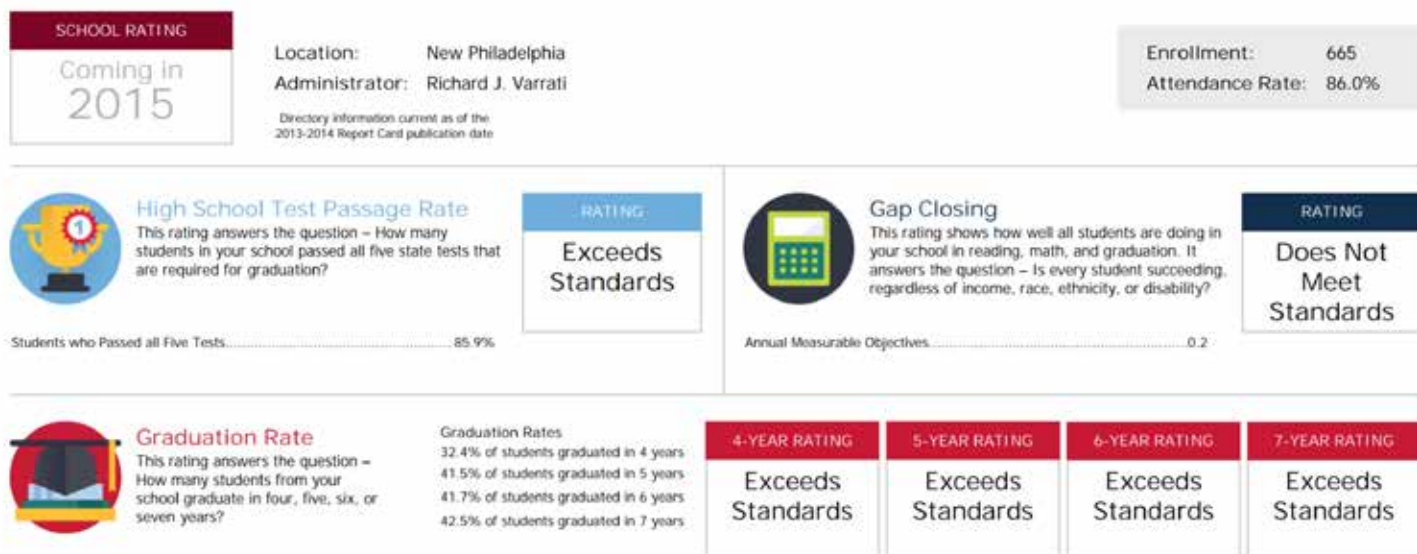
SCHOOL RATING
Coming in 2015

Location: New Philadelphia
Administrator: Richard J. Varrati

Directory information current as of the 2013-2014 Report Card publication date

Enrollment: 665
Attendance Rate: 86.0%

1

High School Test Passage Rate
This rating answers the question – How many students in your school passed all five state tests that are required for graduation?

RATING
Exceeds Standards

Students who Passed all Five Tests.......................................................85.9%

Gap Closing
This rating shows how well all students are doing in your school in reading, math, and graduation. It answers the question – Is every student succeeding, regardless of income, race, ethnicity, or disability?

RATING
Does Not Meet Standards

Annual Measurable Objectives.......................................................0.2

Graduation Rate
This rating answers the question – How many students from your school graduate in four, five, six, or seven years?

Graduation Rates
32.4% of students graduated in 4 years
41.5% of students graduated in 5 years
41.7% of students graduated in 6 years
42.5% of students graduated in 7 years

4-YEAR RATING
Exceeds Standards

5-YEAR RATING
Exceeds Standards

6-YEAR RATING
Exceeds Standards

7-YEAR RATING
Exceeds Standards